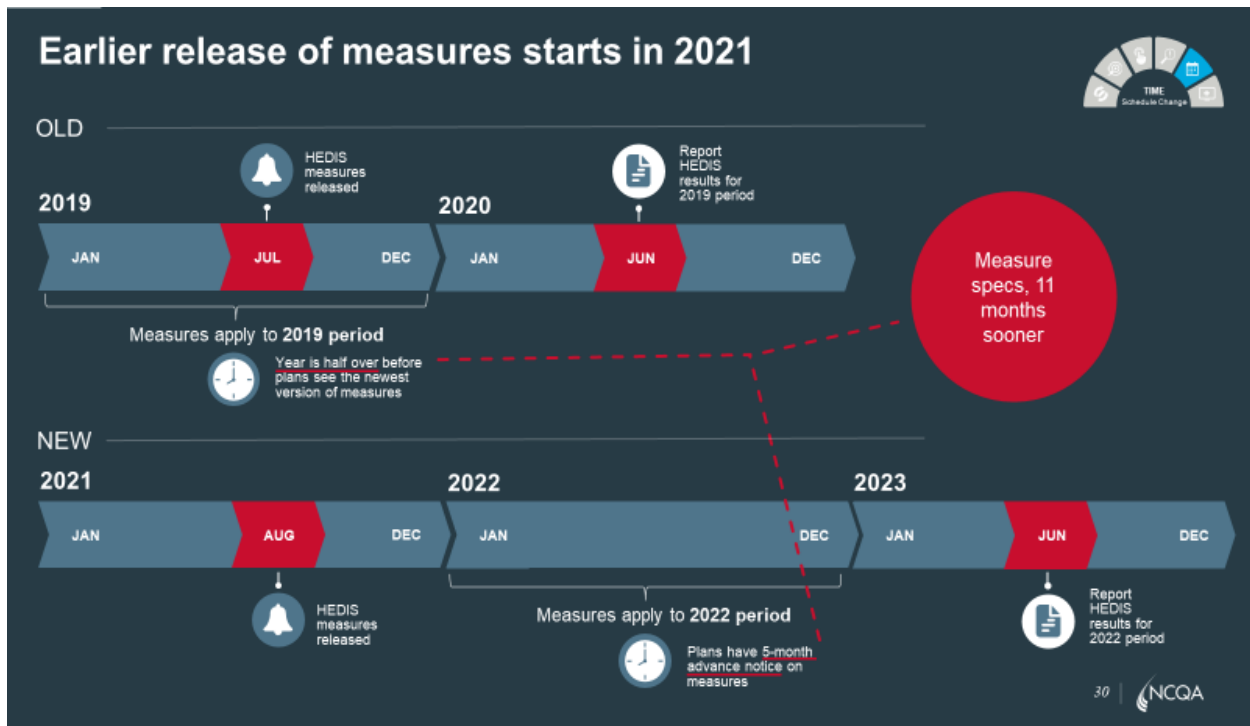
Earlier release of measures starts in 2021

TIME
Schedule Change

OLD

HEDIS measures released

Report HEDIS results for 2019 period

2019

JAN

JUL

DEC

2020

JAN

JUN

DEC

Measure specs, 11 months sooner

Measures apply to **2019 period**

Year is half over before plans see the newest version of measures

NEW

2021

JAN

AUG

DEC

2022

JAN

DEC

2023

JAN

JUN

DEC

HEDIS measures released

Measures apply to **2022 period**

Plans have 5-month advance notice on measures

Report HEDIS results for 2022 period

30

NCQA